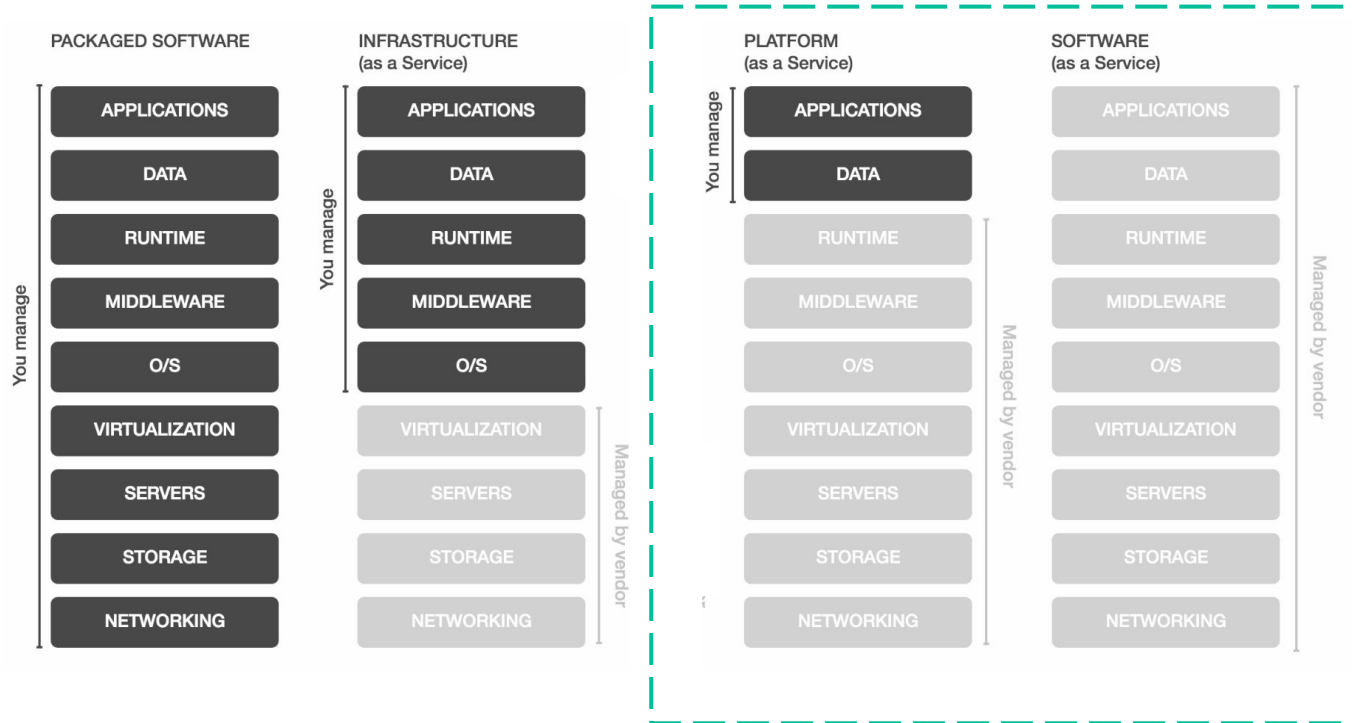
PACKAGED SOFTWARE

You manage

APPLICATIONS
DATA
RUNTIME
MIDDLEWARE
O/S
VIRTUALIZATION
SERVERS
STORAGE
NETWORKING

INFRASTRUCTURE
(as a Service)

You manage

APPLICATIONS
DATA
RUNTIME
MIDDLEWARE
O/S
VIRTUALIZATION
SERVERS
STORAGE
NETWORKING

Managed by vendor

PLATFORM
(as a Service)

You manage

APPLICATIONS
DATA
RUNTIME
MIDDLEWARE
O/S
VIRTUALIZATION
SERVERS
STORAGE
NETWORKING

Managed by vendor

SOFTWARE
(as a Service)

APPLICATIONS
DATA
RUNTIME
MIDDLEWARE
O/S
VIRTUALIZATION
SERVERS
STORAGE
NETWORKING

Managed by vendor